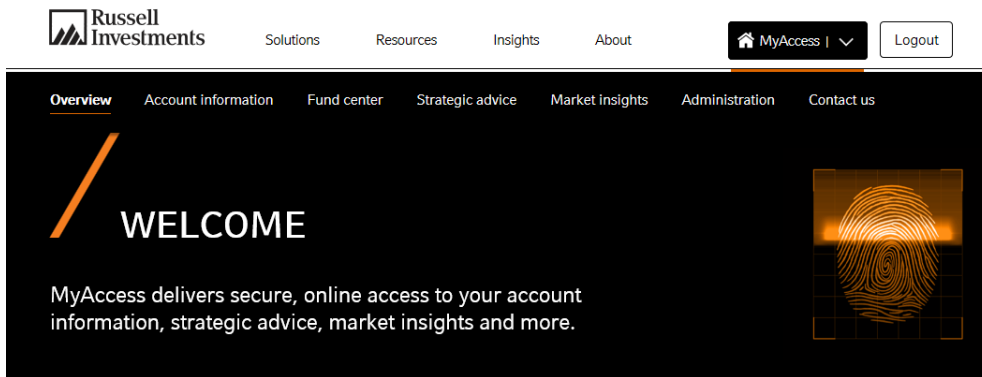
Russell Investments

Solutions Resources Insights About

MyAccess |

Logout

Overview Account information Fund center Strategic advice Market insights Administration Contact us

WELCOME

MyAccess delivers secure, online access to your account information, strategic advice, market insights and more.